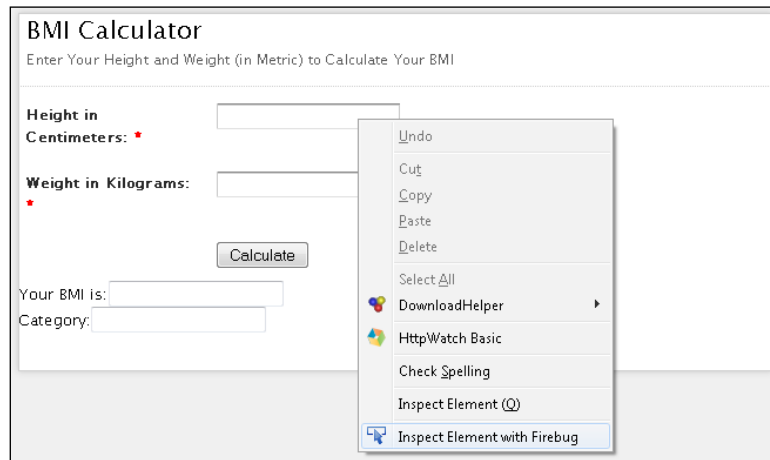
BMI Calculator

Enter Your Height and Weight (in Metric) to Calculate Your BMI

Height in Centimeters: *

Weight in Kilograms: *

Calculate

Your BMI is:

Category:

Undo

Cut

Copy

Paste

Delete

Select All

DownloadHelper

HttpWatch Basic

Check Spelling

Inspect Element (Q)

Inspect Element with Firebug